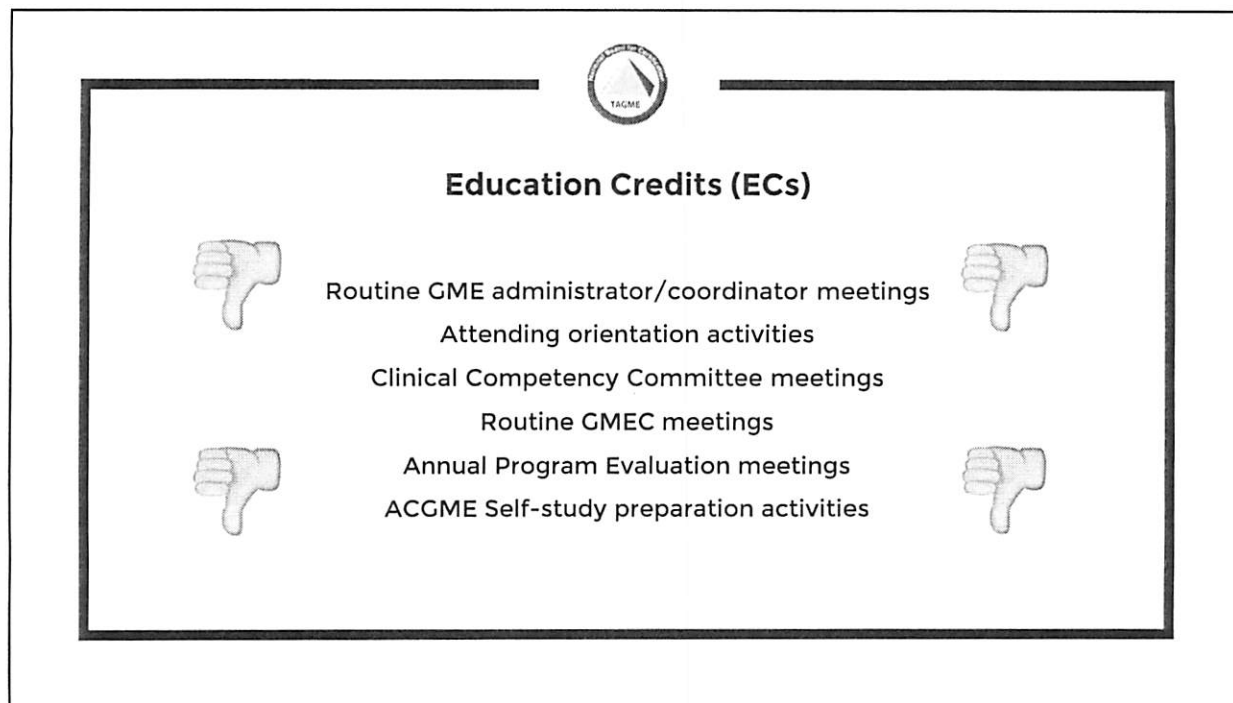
TAGME

Education Credits (ECs)

Routine GME administrator/coordinator meetings
Attending orientation activities
Clinical Competency Committee meetings
Routine GMEC meetings
Annual Program Evaluation meetings
ACGME Self-study preparation activities